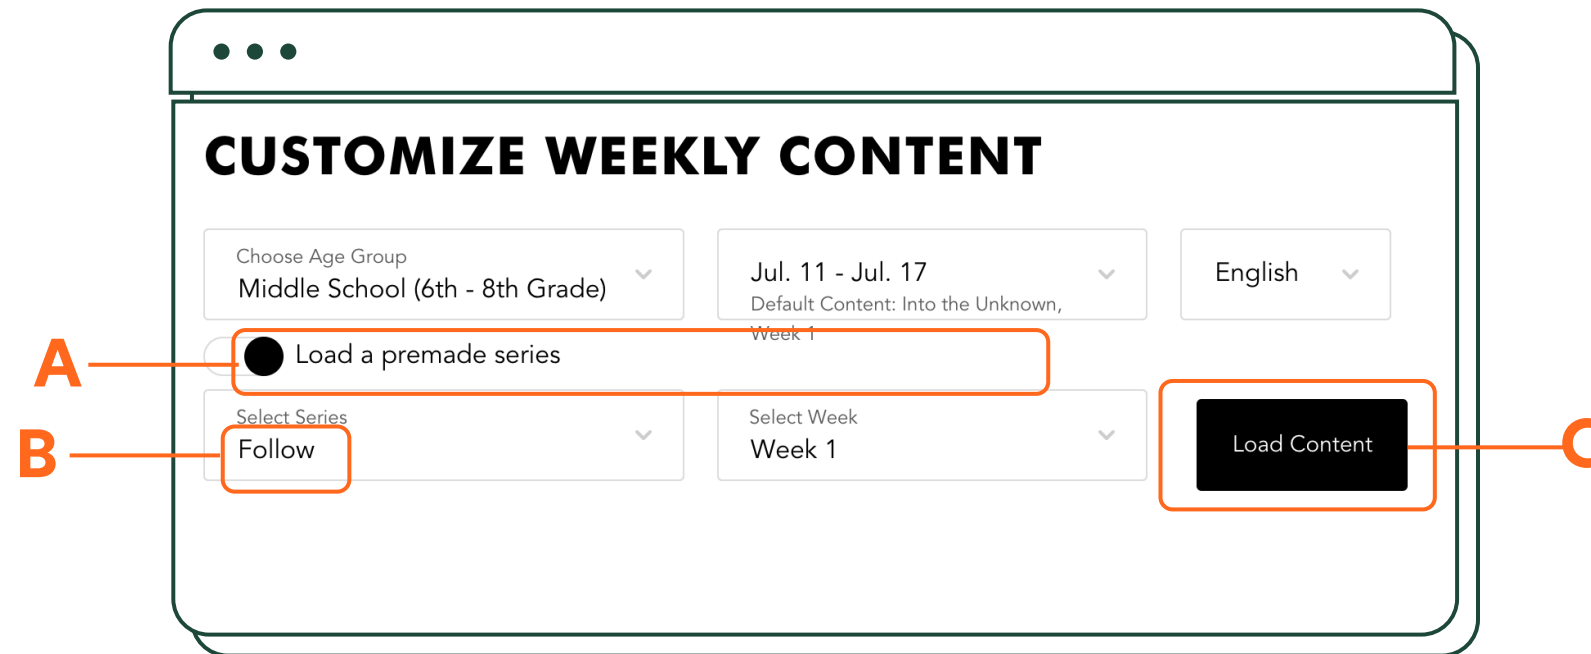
CUSTOMIZE WEEKLY CONTENT

Choose Age Group
Middle School (6th - 8th Grade)

Jul. 11 - Jul. 17
Default Content: Into the Unknown, Week 1

English

A

Load a premade series

B

Select Series
Follow

Select Week
Week 1

Load Content

C